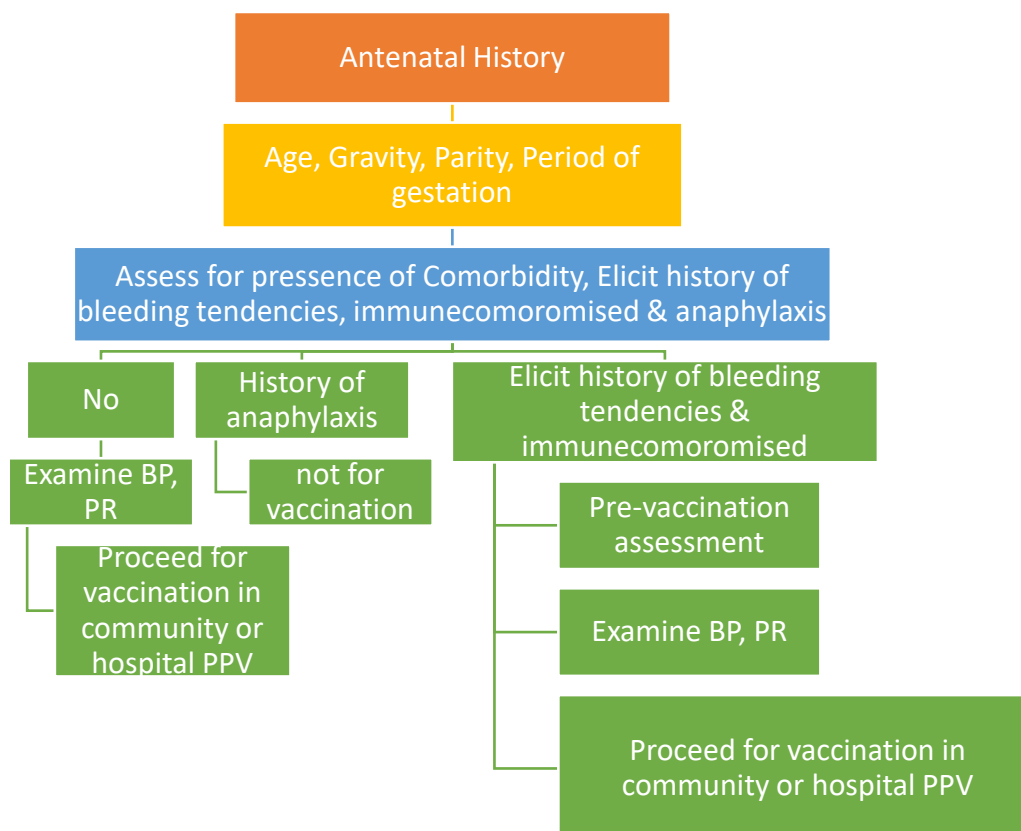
Antenatal History

Age, Gravity, Parity, Period of gestation

Assess for pressence of Comorbidity, Elicit history of bleeding tendencies, immunecomoromised & anaphylaxis

No

Examine BP, PR

Proceed for vaccination in community or hospital PPV

History of anaphylaxis

not for vaccination

Elicit history of bleeding tendencies & immunecomoromised

Pre-vaccination assessment

Examine BP, PR

Proceed for vaccination in community or hospital PPV